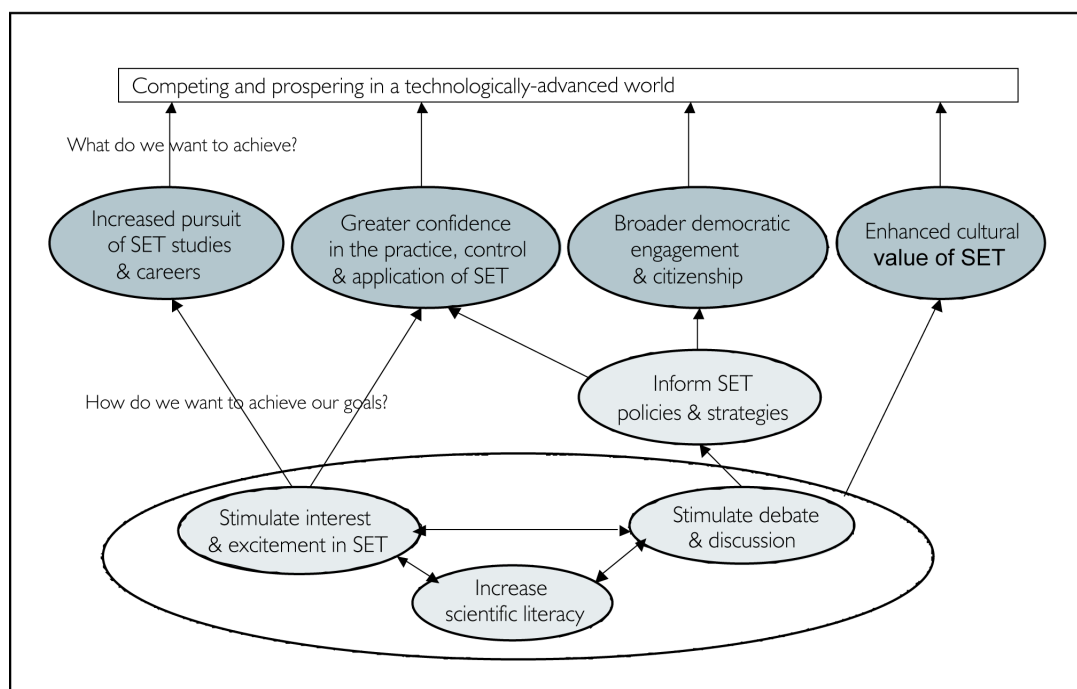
Competing and prospering in a technologically-advanced world

What do we want to achieve?

Increased pursuit of SET studies & careers

Greater confidence in the practice, control & application of SET

Broader democratic engagement & citizenship

Enhanced cultural value of SET

How do we want to achieve our goals?

Inform SET policies & strategies

Stimulate interest & excitement in SET

Stimulate debate & discussion

Increase scientific literacy